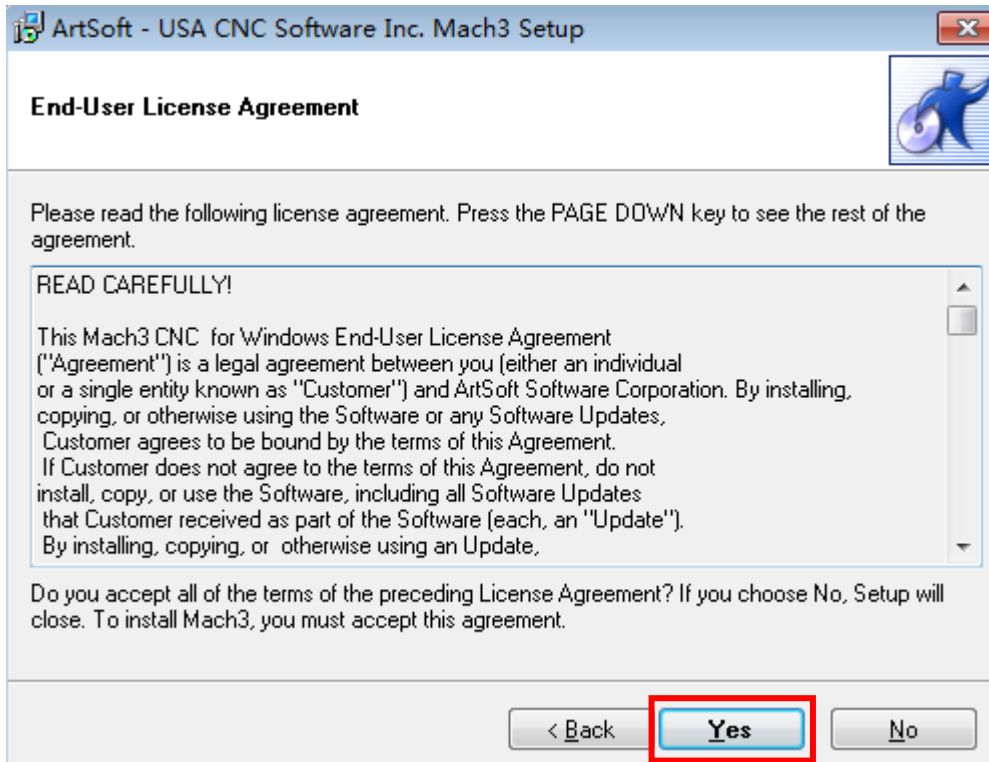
ArtSoft - USA CNC Software Inc. Mach3 Setup

End-User License Agreement

Please read the following license agreement. Press the PAGE DOWN key to see the rest of the agreement.

READ CAREFULLY!

This Mach3 CNC for Windows End-User License Agreement ("Agreement") is a legal agreement between you (either an individual or a single entity known as "Customer") and ArtSoft Software Corporation. By installing, copying, or otherwise using the Software or any Software Updates, Customer agrees to be bound by the terms of this Agreement. If Customer does not agree to the terms of this Agreement, do not install, copy, or use the Software, including all Software Updates that Customer received as part of the Software (each, an "Update"). By installing, copying, or otherwise using an Update,

Do you accept all of the terms of the preceding License Agreement? If you choose No, Setup will close. To install Mach3, you must accept this agreement.

< Back
Yes
No